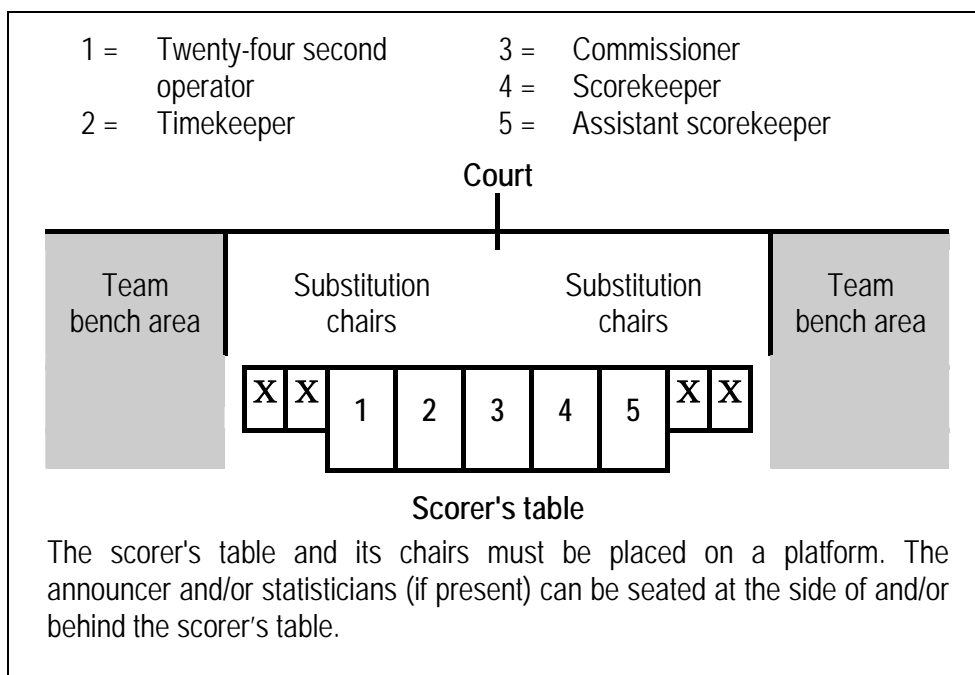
1 = Twenty-four second operator
2 = Timekeeper
3 = Commissioner
4 = Scorekeeper
5 = Assistant scorekeeper

Court

Team bench area

Substitution chairs

Substitution chairs

Team bench area

X X 1 2 3 4 5 X X

Scorer's table

The scorer's table and its chairs must be placed on a platform. The announcer and/or statisticians (if present) can be seated at the side of and/or behind the scorer's table.